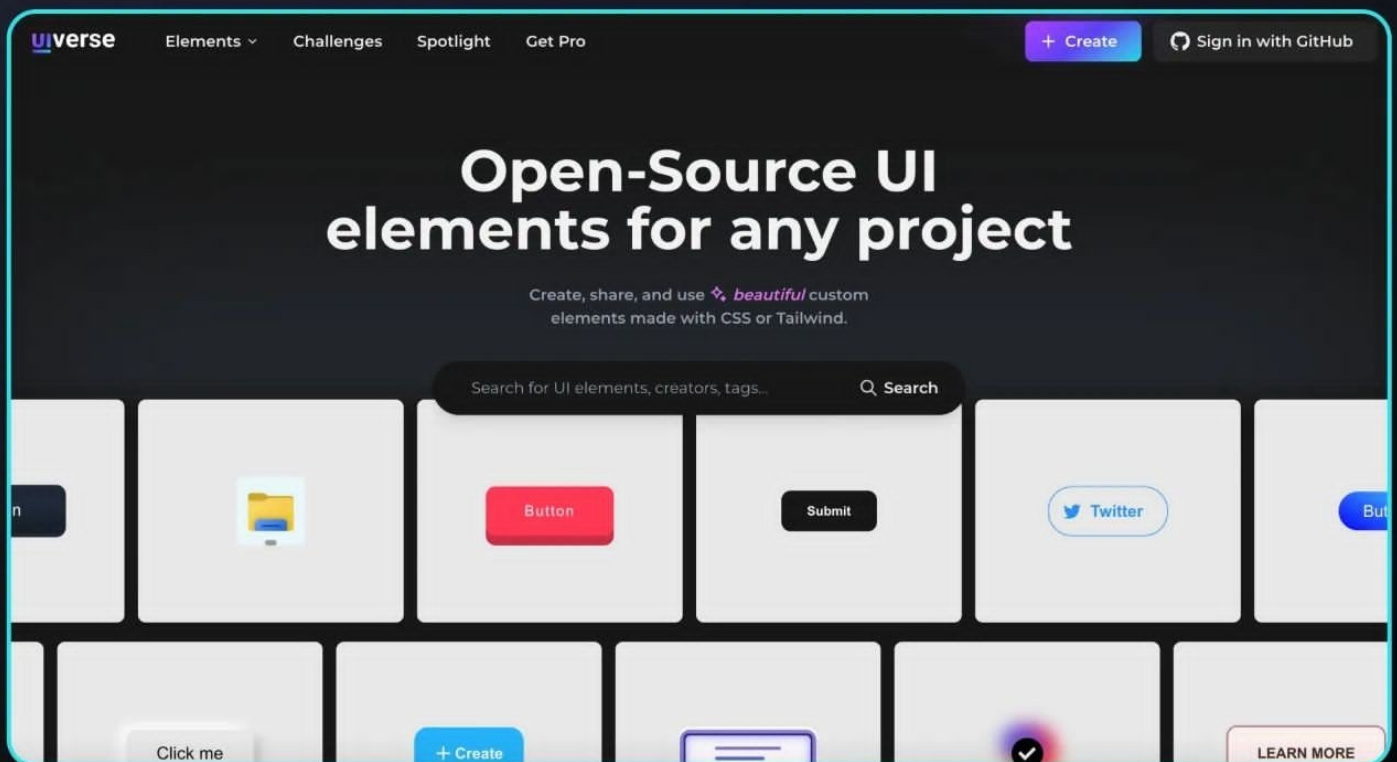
UIverse Elements Challenges Spotlight Get Pro

+ Create Sign in with GitHub

Open-Source UI elements for any project

Create, share, and use beautiful custom elements made with CSS or Tailwind.

Search for UI elements, creators, tags... Search

n

Button

Submit

Twitter

But

Click me

+ Create

LEARN MORE